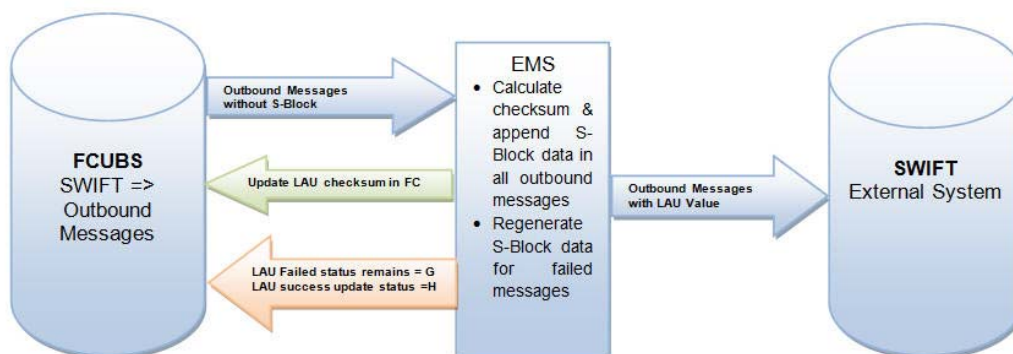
FCUBS
SWIFT => Outbound Messages

Outbound Messages without S-Block

Update LAU checksum in FC

LAU Failed status remains = G
LAU success update status =H

EMS

- Calculate checksum & append S-Block data in all outbound messages
- Regenerate S-Block data for failed messages

Outbound Messages with LAU Value

SWIFT
External System